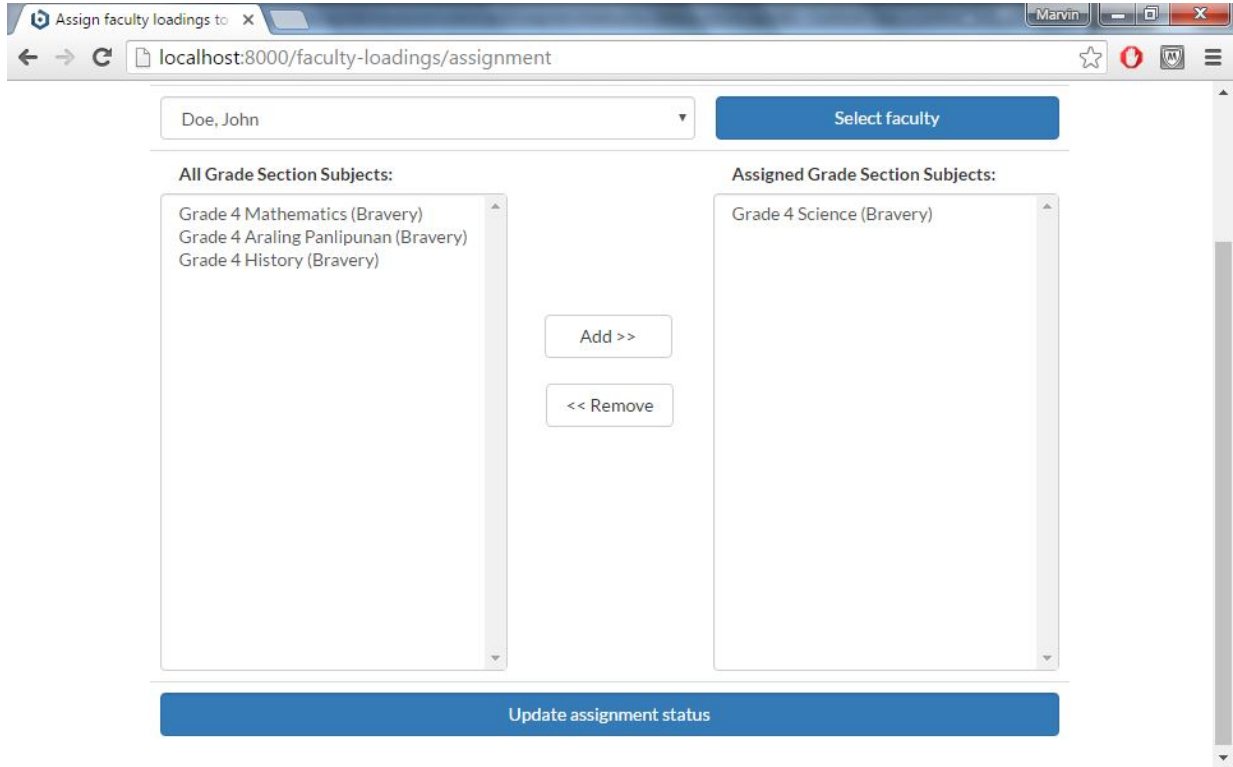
Assign faculty loadings to ×

Marvin

localhost:8000/faculty-loadings/assignment

Doe, John

Select faculty

All Grade Section Subjects:

Grade 4 Mathematics (Bravery)
Grade 4 Araling Panlipunan (Bravery)
Grade 4 History (Bravery)

Add >>

<< Remove

Assigned Grade Section Subjects:

Grade 4 Science (Bravery)

Update assignment status